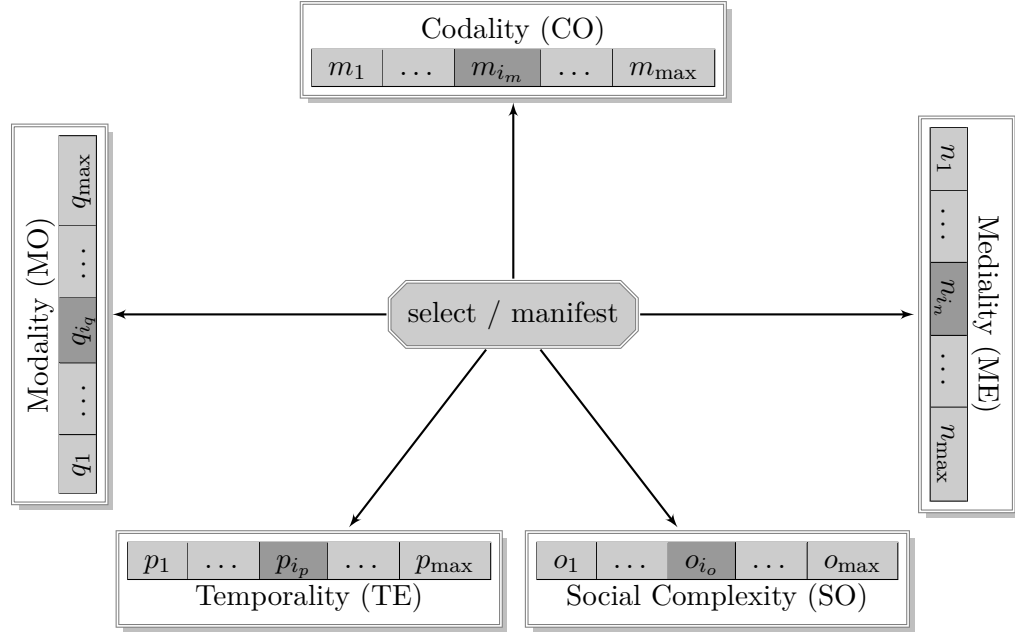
Codality (CO)

| $m_1$ | $\dots$ | $m_{i_m}$ | $\dots$ | $m_{\max}$ |
|---|---|---|---|---|

Modality (MO)

| $q_{\max}$ | $\dots$ | $q_{i_q}$ | $\dots$ | $q_1$ |
|---|---|---|---|---|

select / manifest

Mediality (ME)

| $n_1$ | $\dots$ | $n_{i_n}$ | $\dots$ | $n_{\max}$ |
|---|---|---|---|---|

| $p_1$ | $\dots$ | $p_{i_p}$ | $\dots$ | $p_{\max}$ |
|---|---|---|---|---|

Temporality (TE)

| $o_1$ | $\dots$ | $o_{i_o}$ | $\dots$ | $o_{\max}$ |
|---|---|---|---|---|

Social Complexity (SO)